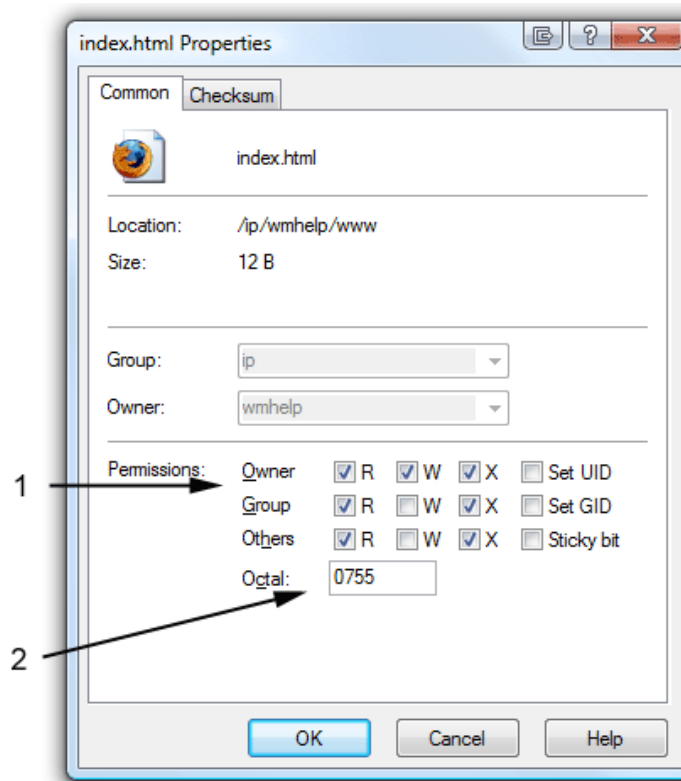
index.html Properties

Common | Checksum

index.html

Location: /ip/wmhelp/www
Size: 12 B

Group: ip
Owner: wmhelp

Permissions:
Owner R W X Set UID
Group R W X Set GID
Others R W X Sticky bit
Octal: 0755

1
2

OK | Cancel | Help